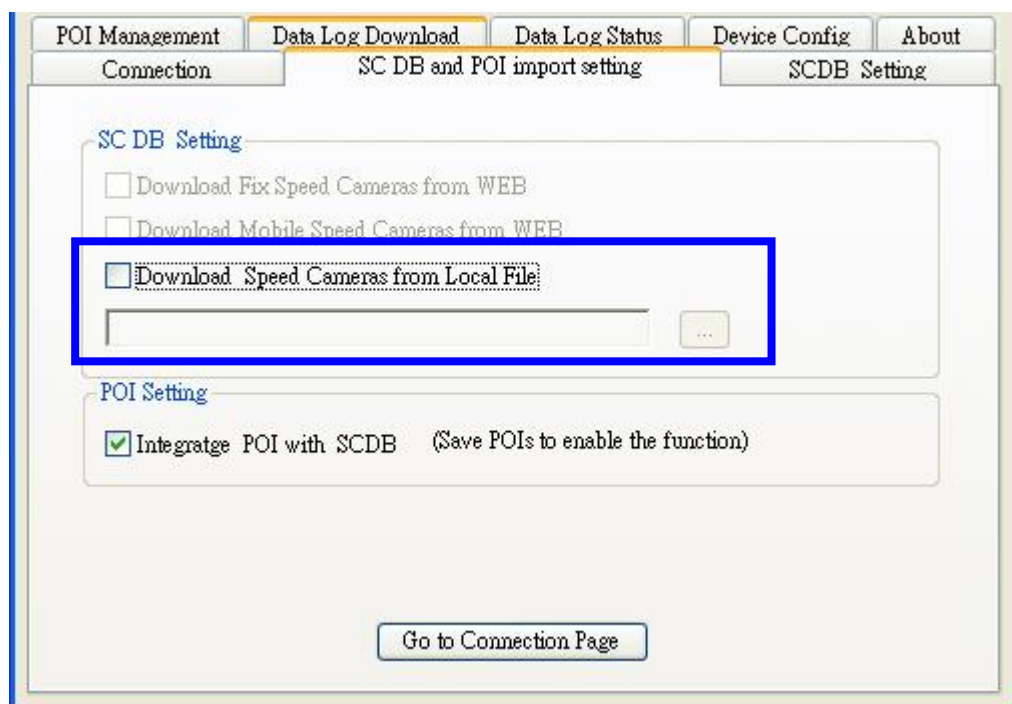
POI Management | Data Log Download | Data Log Status | Device Config | About
Connection | SC DB and POI import setting | SCDB Setting

SC DB Setting
Download Fix Speed Cameras from WEB
Download Mobile Speed Cameras from WEB
Download Speed Cameras from Local File
...

POI Setting
Integratge POI with SCDB (Save POIs to enable the function)

Go to Connection Page